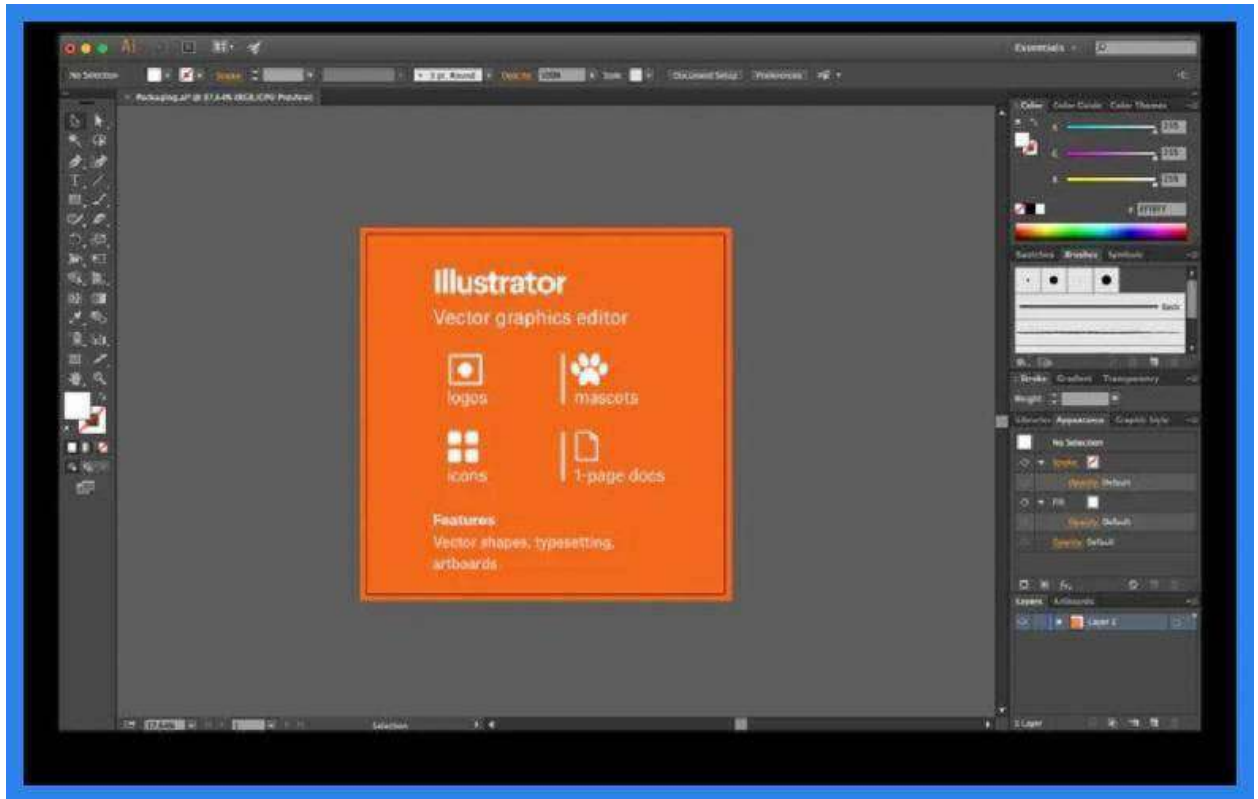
Ai

Essentials

No Selection

Stroke

3 pt. Round

Opacity 100%

Style

Document Setup

Preferences

Packaging.ai* @ 57.5% (RGB/GPU Preview)

Illustrator

Vector graphics editor

logos

mascots

icons

1-page docs

Features

Vector shapes, typesetting, artboards

Color

Color Guide

Color Themes

R 255

G 255

B 255

# FFFFFF

Swatches

Brushes

Symbols

Basic

Stroke

Gradient

Transparency

Weight

Libraries

Appearance

Graphic Style

No Selection

Stroke

Opacity: Default

Fill

Opacity: Default

Opacity: Default

Layers

Artboards

Layer 1

1 Layer

57.54%

Selection